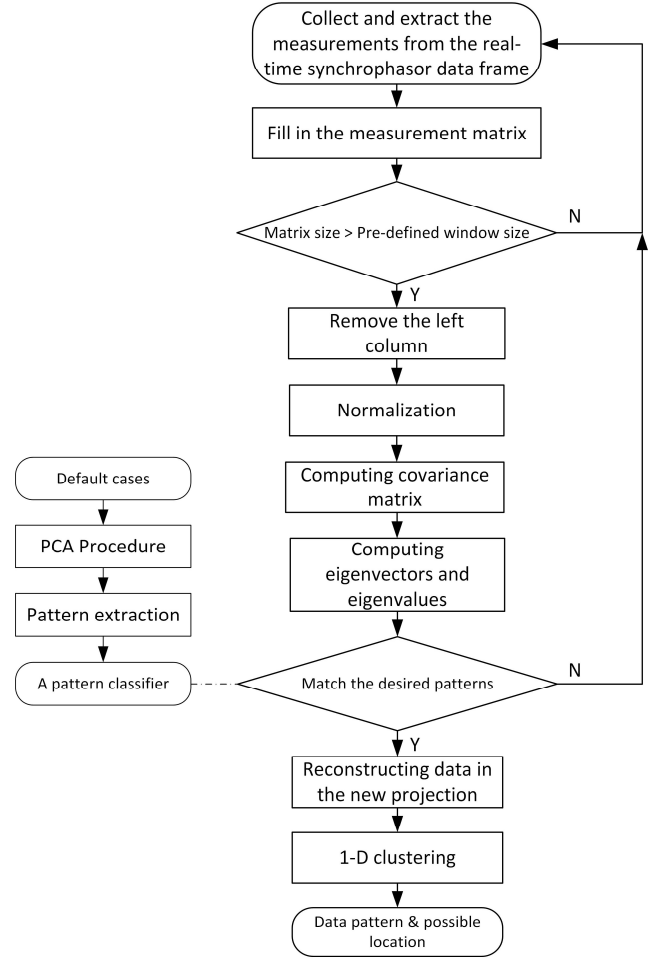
Collect and extract the measurements from the real-time synchrophasor data frame

Fill in the measurement matrix

Matrix size > Pre-defined window size

N

Y

Remove the left column

Normalization

Computing covariance matrix

Computing eigenvectors and eigenvalues

Default cases

PCA Procedure

Pattern extraction

A pattern classifier

Match the desired patterns

N

Y

Reconstructing data in the new projection

1-D clustering

Data pattern & possible location